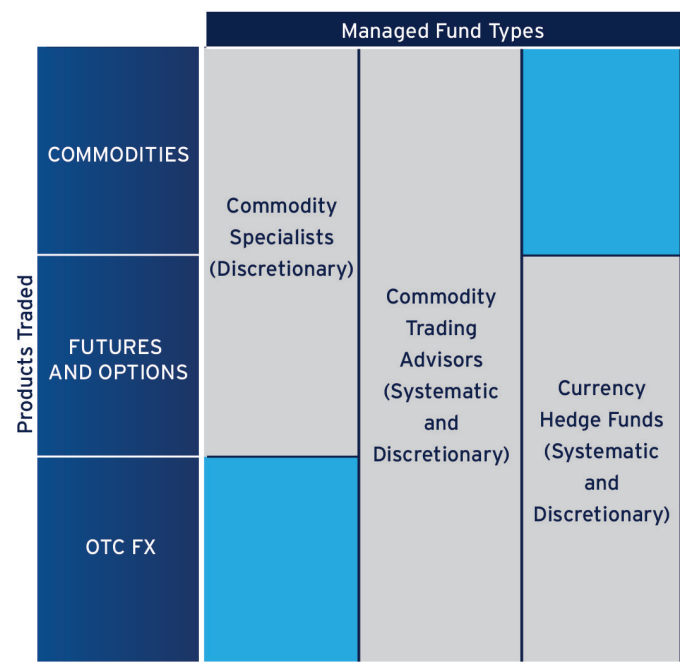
Managed Fund Types

Products Traded

COMMODITIES

FUTURES AND OPTIONS

OTC FX

Commodity Specialists (Discretionary)

Commodity Trading Advisors (Systematic and Discretionary)

Currency Hedge Funds (Systematic and Discretionary)